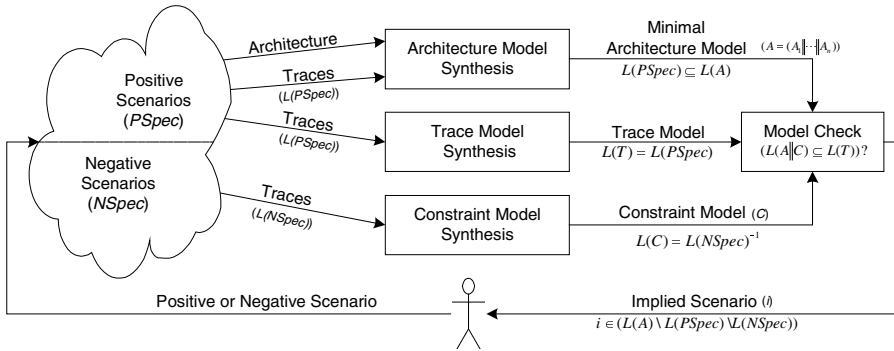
Positive Scenarios ($PSpec$)

Negative Scenarios ($NSpec$)

Architecture

Traces ($L(PSpec)$)

Traces ($L(PSpec)$)

Traces ($L(NSpec)$)

Architecture Model Synthesis

Trace Model Synthesis

Constraint Model Synthesis

Minimal Architecture Model $(A = (A_1 \| \cdots \| A_n))$

$L(PSpec) \subseteq L(A)$

Trace Model

$L(T) = L(PSpec)$

Constraint Model ($C$)

$L(C) = L(NSpec)^{-1}$

Model Check

$(L(A \| C) \subseteq L(T))?$

Positive or Negative Scenario

Implied Scenario ($i$)

$i \in (L(A) \setminus L(PSpec) \setminus L(NSpec))$